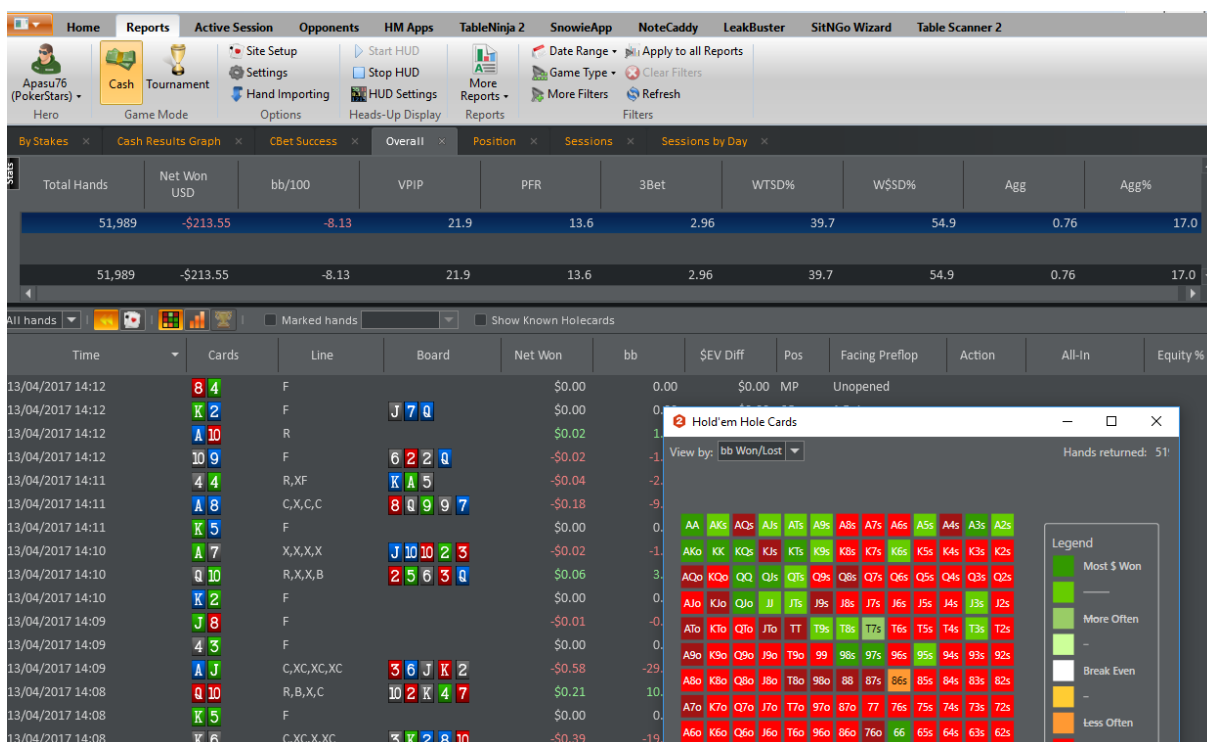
Home Reports Active Session Opponents HM Apps TableNinja 2 SnowieApp NoteCaddy LeakBuster SitNGo Wizard Table Scanner 2

Apasu76 (PokerStars) Hero
Cash Tournament Game Mode
Site Setup Settings Hand Importing Options
Start HUD Stop HUD HUD Settings Heads-Up Display
More Reports Reports
Date Range Game Type More Filters
Apply to all Reports Clear Filters Refresh Filters

By Stakes | Cash Results Graph | CBet Success | Overall | Position | Sessions | Sessions by Day

Stats

| Total Hands | Net Won USD | bb/100 | VPIP | PFR | 3Bet | WTSD% | W$SD% | Agg | Agg% |
|---|---|---|---|---|---|---|---|---|---|
| 51,989 | -$213.55 | -8.13 | 21.9 | 13.6 | 2.96 | 39.7 | 54.9 | 0.76 | 17.0 |
| 51,989 | -$213.55 | -8.13 | 21.9 | 13.6 | 2.96 | 39.7 | 54.9 | 0.76 | 17.0 |

All hands | Marked hands | Show Known Holecards

| Time | Cards | Line | Board | Net Won | bb | $EV Diff | Pos | Facing Preflop | Action | All-In | Equity % |
|---|---|---|---|---|---|---|---|---|---|---|---|
| 13/04/2017 14:12 | 8 4 | F | | $0.00 | 0.00 | $0.00 | MP | Unopened | | | |
| 13/04/2017 14:12 | K 2 | F | J 7 Q | $0.00 | 0. | | | | | | |
| 13/04/2017 14:12 | A 10 | R | | $0.02 | 1 | | | | | | |
| 13/04/2017 14:12 | 10 9 | F | 6 2 2 Q | -$0.02 | -1 | | | | | | |
| 13/04/2017 14:11 | 4 4 | R,XF | K A 5 | -$0.04 | -2 | | | | | | |
| 13/04/2017 14:11 | A 8 | C,X,C,C | 8 Q 9 9 7 | -$0.18 | -9 | | | | | | |
| 13/04/2017 14:11 | K 5 | F | | $0.00 | 0 | | | | | | |
| 13/04/2017 14:10 | A 7 | X,X,X,X | J 10 10 2 3 | -$0.02 | -1 | | | | | | |
| 13/04/2017 14:10 | Q 10 | R,X,X,B | 2 5 6 3 Q | $0.06 | 3 | | | | | | |
| 13/04/2017 14:10 | K 2 | F | | $0.00 | 0 | | | | | | |
| 13/04/2017 14:09 | J 8 | F | | -$0.01 | -0 | | | | | | |
| 13/04/2017 14:09 | 4 3 | F | | $0.00 | 0 | | | | | | |
| 13/04/2017 14:09 | A J | C,XC,XC,XC | 3 6 J K 2 | -$0.58 | -29 | | | | | | |
| 13/04/2017 14:08 | Q 10 | R,B,X,C | 10 2 K 4 7 | $0.21 | 10 | | | | | | |
| 13/04/2017 14:08 | K 5 | F | | $0.00 | 0 | | | | | | |
| 13/04/2017 14:08 | K 6 | C,XC,X,XC | 3 K 2 8 10 | -$0.39 | -19 | | | | | | |

Hold'em Hole Cards
View by: bb Won/Lost
Hands returned: 51

AA AKs AQs AJs ATs A9s A8s A7s A6s A5s A4s A3s A2s
AKo KK KQs KJs KTs K9s K8s K7s K6s K5s K4s K3s K2s
AQo KQo QQ QJs QTs Q9s Q8s Q7s Q6s Q5s Q4s Q3s Q2s
AJo KJo QJo JJ JTs J9s J8s J7s J6s J5s J4s J3s J2s
ATo KTo QTo JTo TT T9s T8s T7s T6s T5s T4s T3s T2s
A9o K9o Q9o J9o T9o 99 98s 97s 96s 95s 94s 93s 92s
A8o K8o Q8o J8o T8o 98o 88 87s 86s 85s 84s 83s 82s
A7o K7o Q7o J7o T7o 97o 87o 77 76s 75s 74s 73s 72s
A6o K6o Q6o J6o T6o 96o 86o 76o 66 65s 64s 63s 62s

Legend
Most $ Won
—
More Often
–
Break Even
–
Less Often